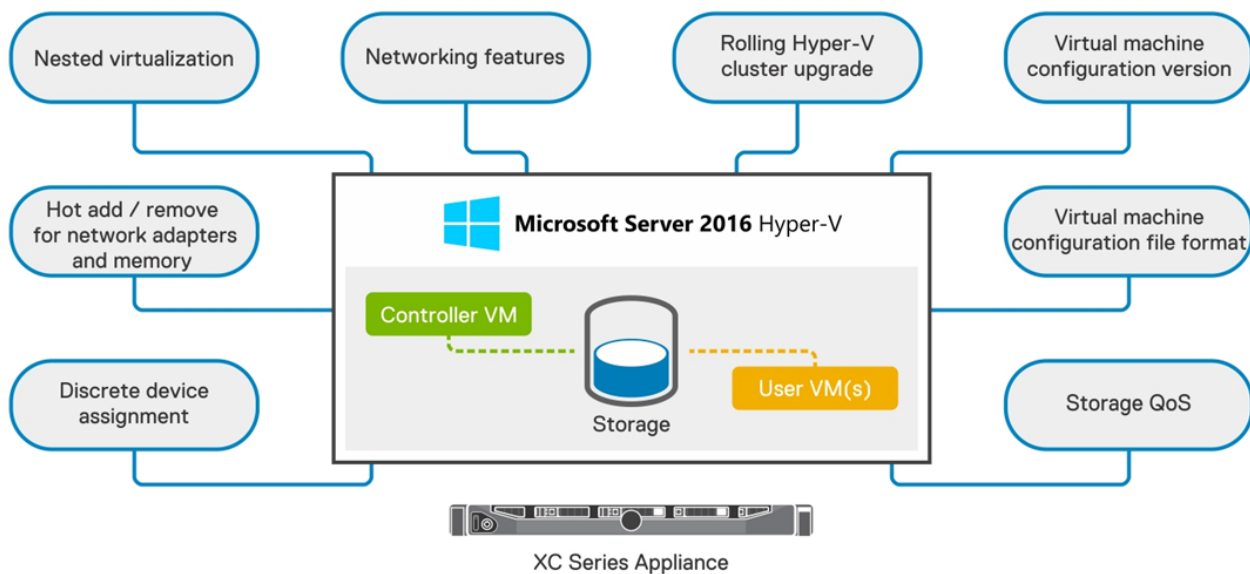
Nested virtualization

Networking features

Rolling Hyper-V cluster upgrade

Virtual machine configuration version

Hot add / remove for network adapters and memory

Microsoft Server 2016 Hyper-V

Virtual machine configuration file format

Controller VM

Storage

User VM(s)

Discrete device assignment

Storage QoS

XC Series Appliance